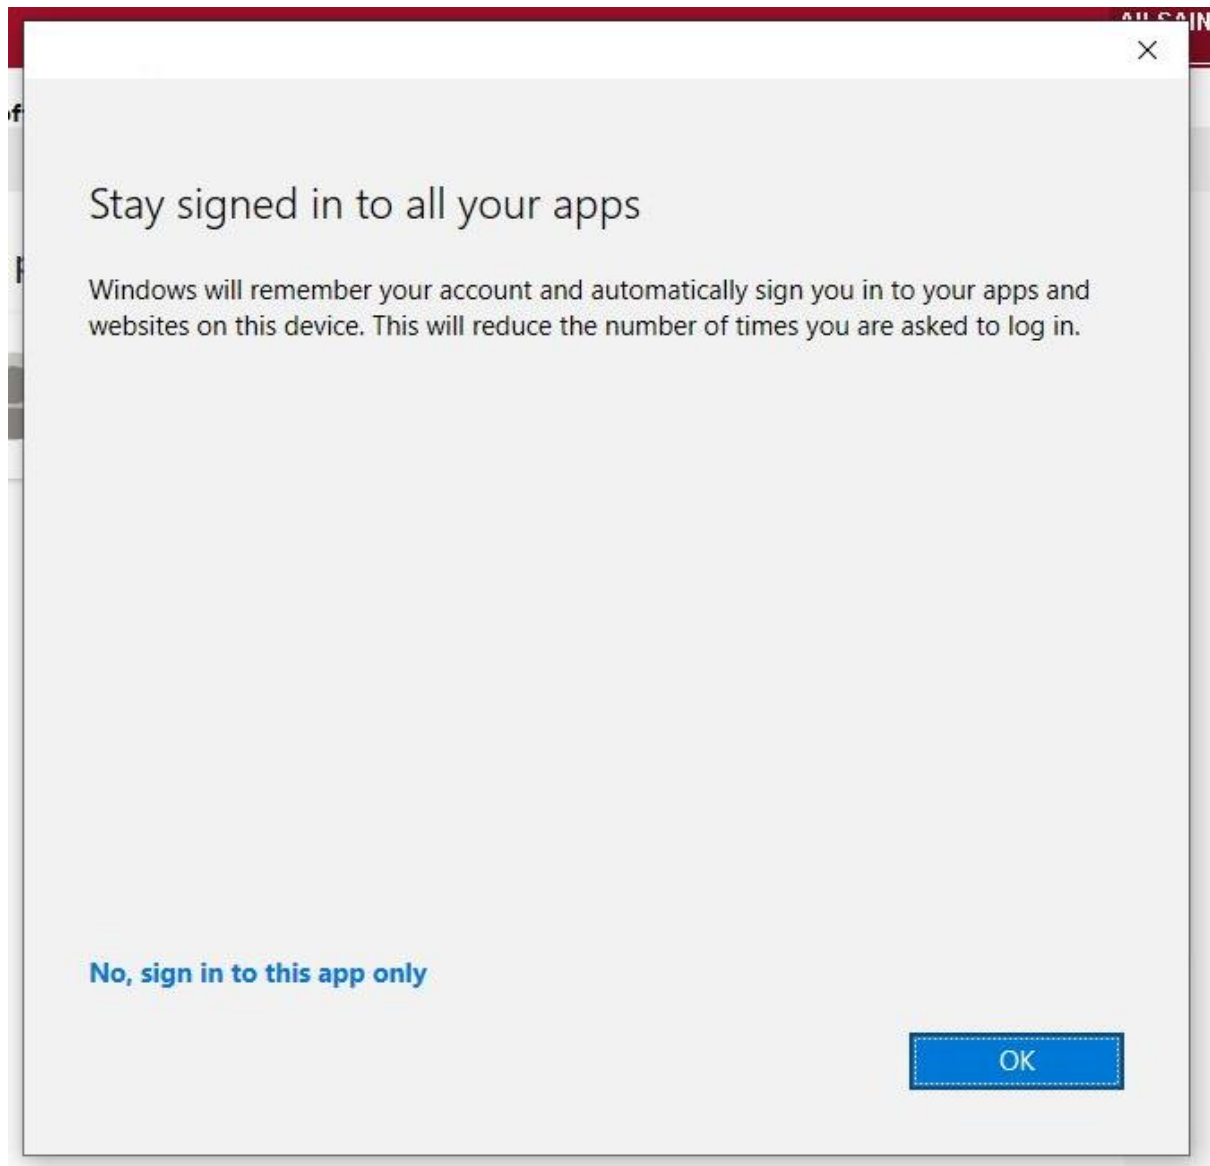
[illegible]

Stay signed in to all your apps

Windows will remember your account and automatically sign you in to your apps and websites on this device. This will reduce the number of times you are asked to log in.

No, sign in to this app only

OK